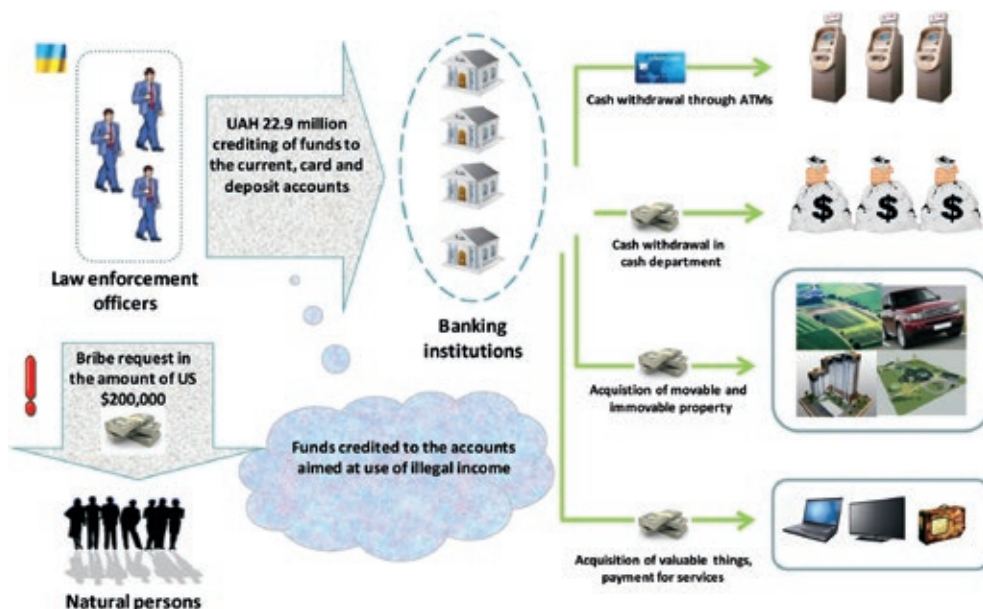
Law enforcement officers

UAH 22.9 million crediting of funds to the current, card and deposit accounts

Banking institutions

Cash withdrawal through ATMs

Cash withdrawal in cash department

Acquistion of movable and immovable property

Acquisition of valuable things, payment for services

Bribe request in the amount of US $200,000

Funds credited to the accounts aimed at use of illegal income

Natural persons